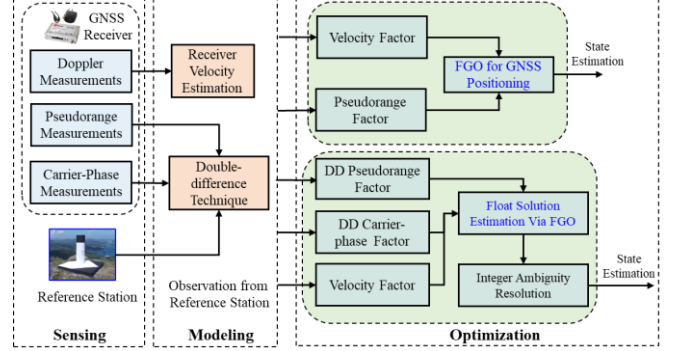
GNSS Receiver

Doppler Measurements

Pseudorange Measurements

Carrier-Phase Measurements

Reference Station

Sensing

Receiver Velocity Estimation

Double-difference Technique

Observation from Reference Station

Modeling

Velocity Factor

Pseudorange Factor

FGO for GNSS Positioning

State Estimation

DD Pseudorange Factor

DD Carrier-phase Factor

Velocity Factor

Float Solution Estimation Via FGO

Integer Ambiguity Resolution

State Estimation

Optimization